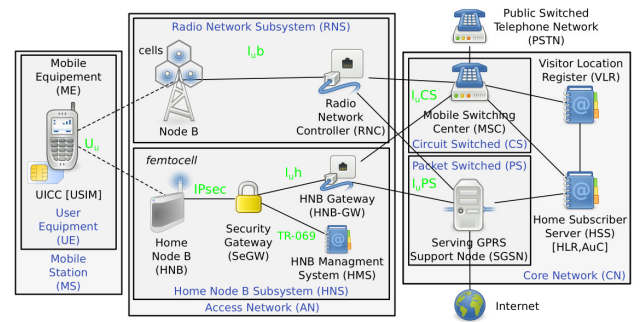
Public Switched Telephone Network (PSTN)

Mobile Equipement (ME)

$U_u$

UICC [USIM]

User Equipment (UE)

Mobile Station (MS)

Radio Network Subsystem (RNS)

cells

$I_ub$

Node B

Radio Network Controller (RNC)

femtocell

IPsec

Home Node B (HNB)

Security Gateway (SeGW)

$I_uh$

HNB Gateway (HNB-GW)

TR-069

HNB Managment System (HMS)

Home Node B Subsystem (HNS)

Access Network (AN)

$I_uCS$

Mobile Switching Center (MSC)

Circuit Switched (CS)

Packet Switched (PS)

$I_uPS$

Serving GPRS Support Node (SGSN)

Visitor Location Register (VLR)

Home Subscriber Server (HSS) [HLR,AuC]

Core Network (CN)

Internet